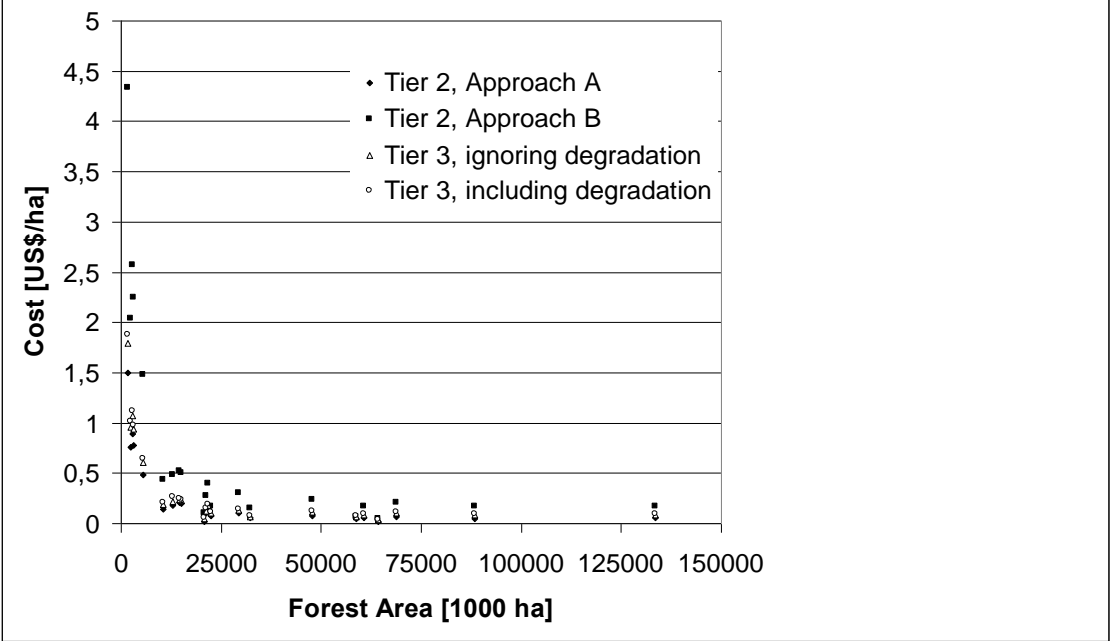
Cost [US$/ha]

5
4,5
4
3,5
3
2,5
2
1,5
1
0,5
0

0 25000 50000 75000 100000 125000 150000

Forest Area [1000 ha]

Tier 2, Approach A
Tier 2, Approach B
Tier 3, ignoring degradation
Tier 3, including degradation